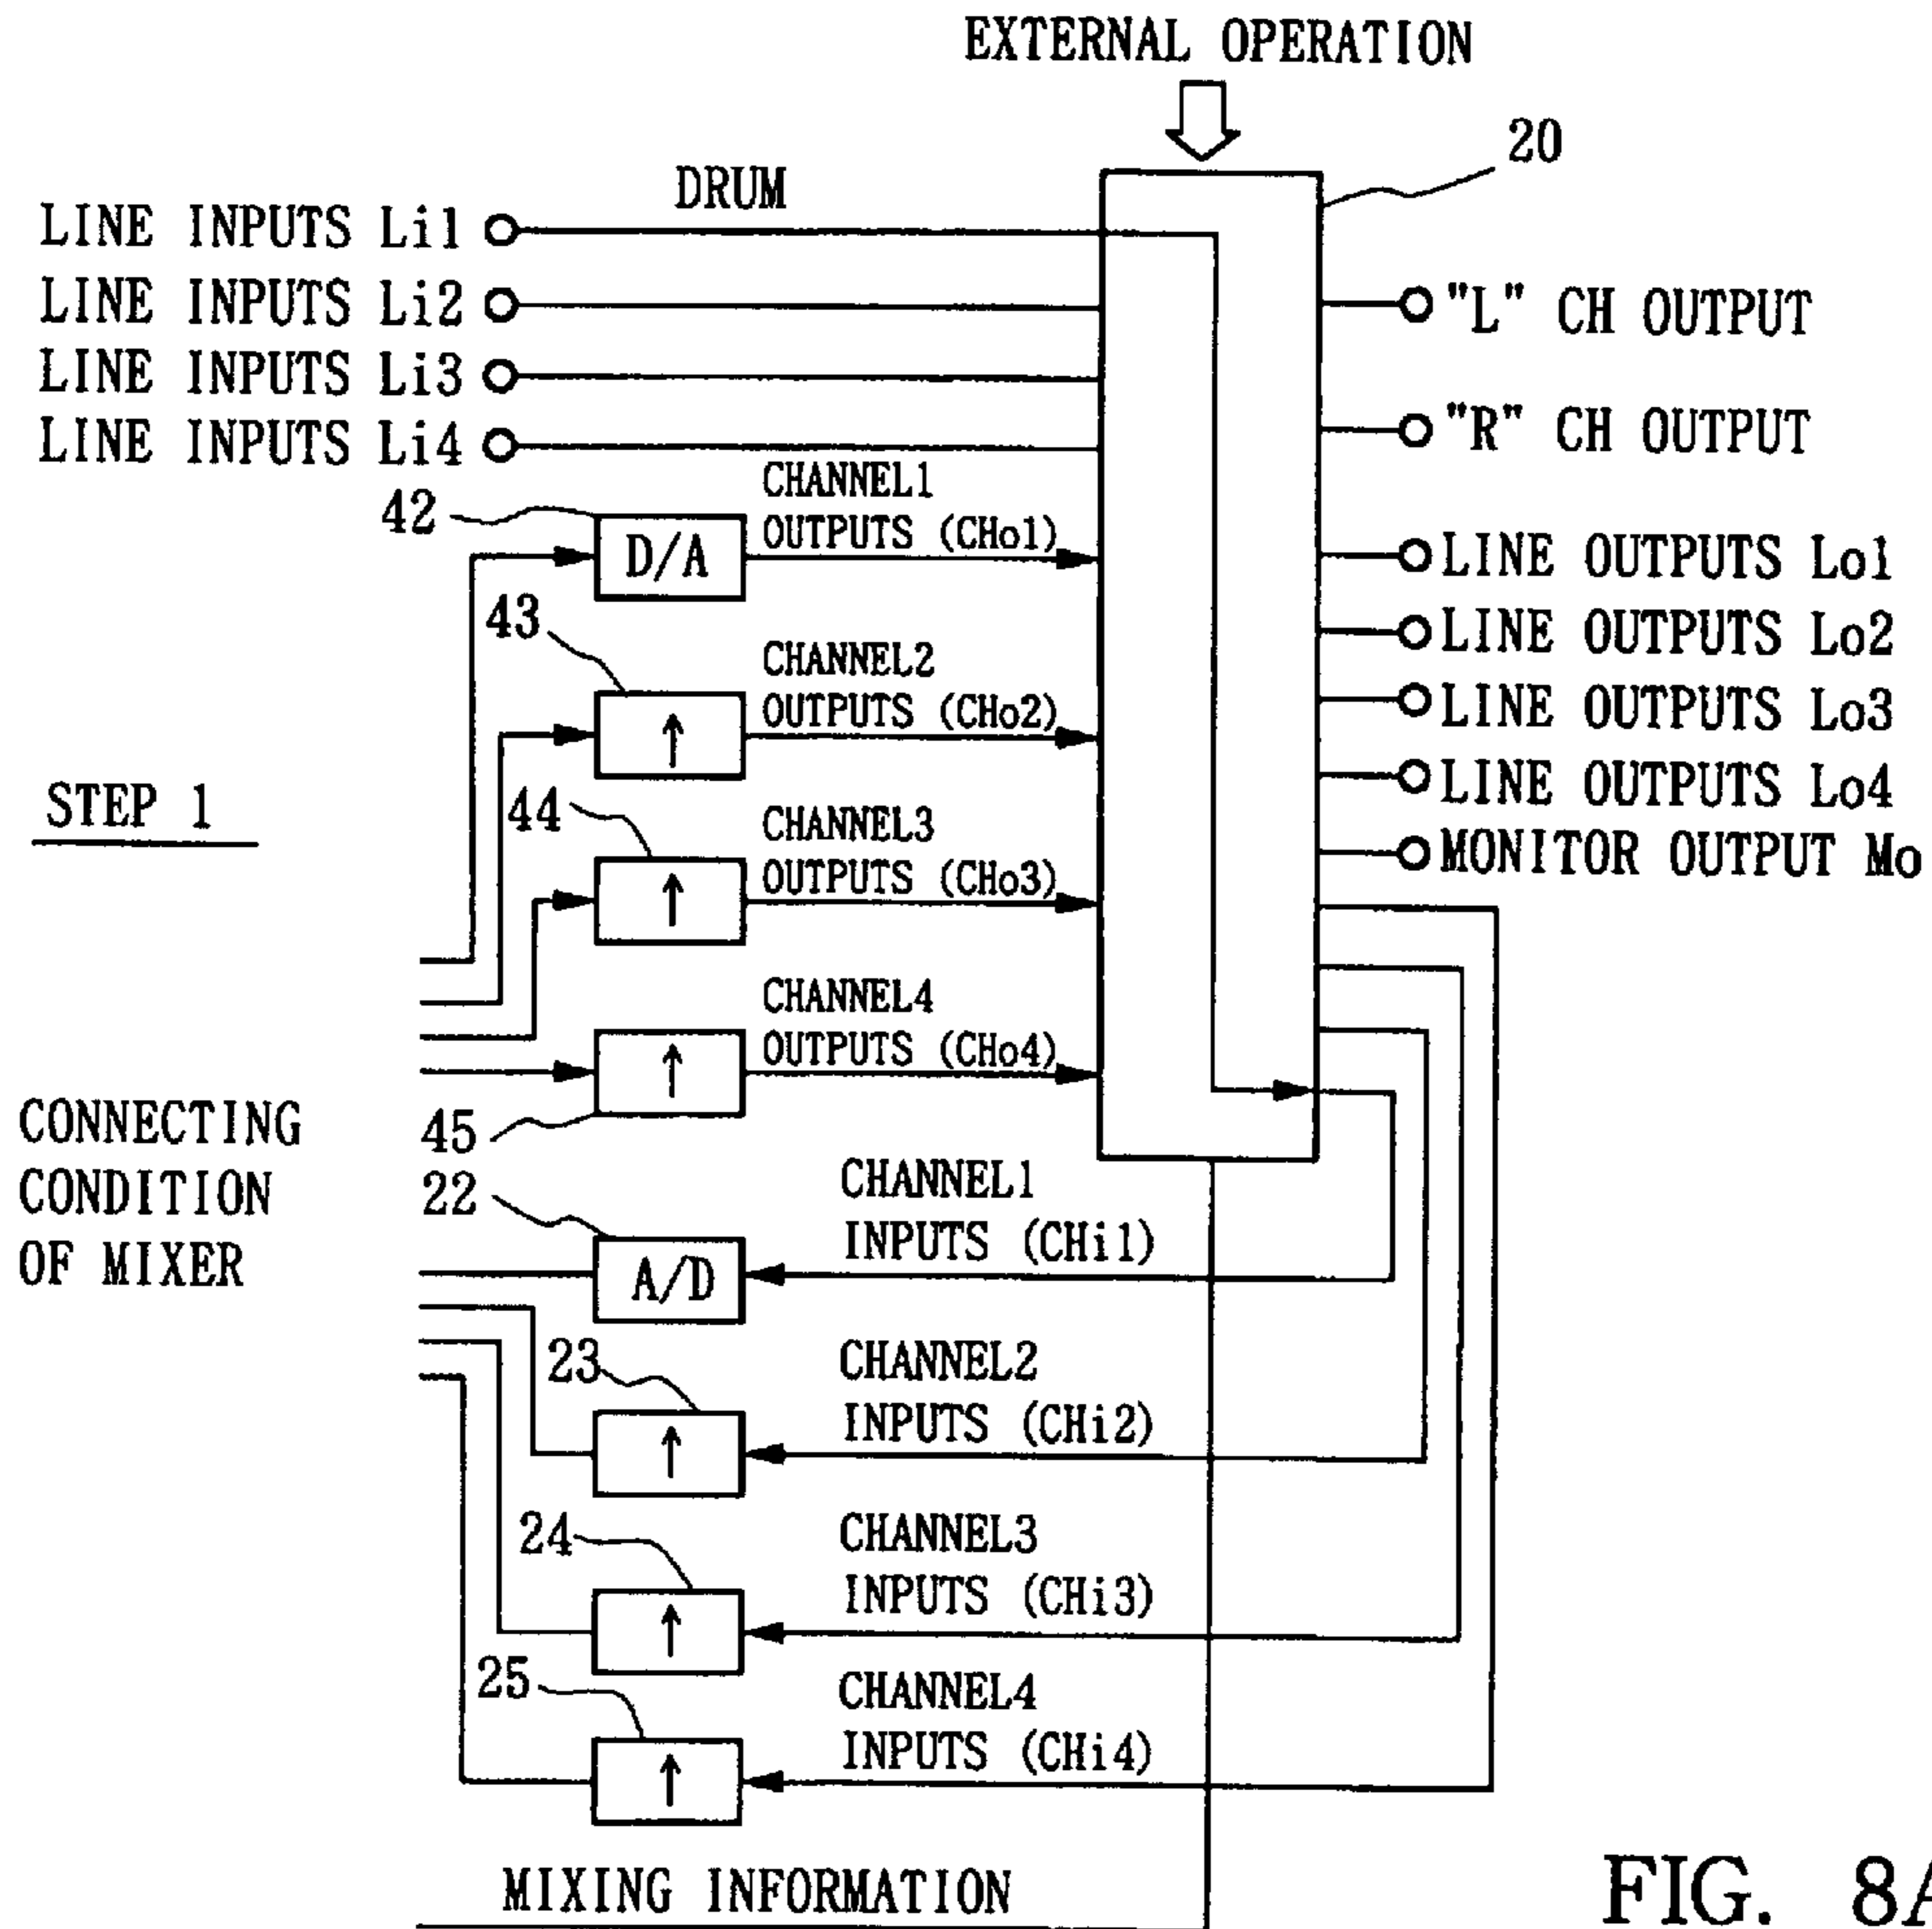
EXTERNAL OPERATION

20

DRUM

LINE INPUTS Li1
LINE INPUTS Li2
LINE INPUTS Li3
LINE INPUTS Li4

"L" CH OUTPUT

"R" CH OUTPUT

42
D/A
CHANNEL1 OUTPUTS (CHo1)

LINE OUTPUTS Lo1
LINE OUTPUTS Lo2
LINE OUTPUTS Lo3
LINE OUTPUTS Lo4
MONITOR OUTPUT Mo

43
↑
CHANNEL2 OUTPUTS (CHo2)

STEP 1

44
↑
CHANNEL3 OUTPUTS (CHo3)

↑
CHANNEL4 OUTPUTS (CHo4)

CONNECTING CONDITION OF MIXER

45
22
A/D
CHANNEL1 INPUTS (CHi1)

23
↑
CHANNEL2 INPUTS (CHi2)

24
↑
CHANNEL3 INPUTS (CHi3)

25
↑
CHANNEL4 INPUTS (CHi4)

MIXING INFORMATION

FIG. 8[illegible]